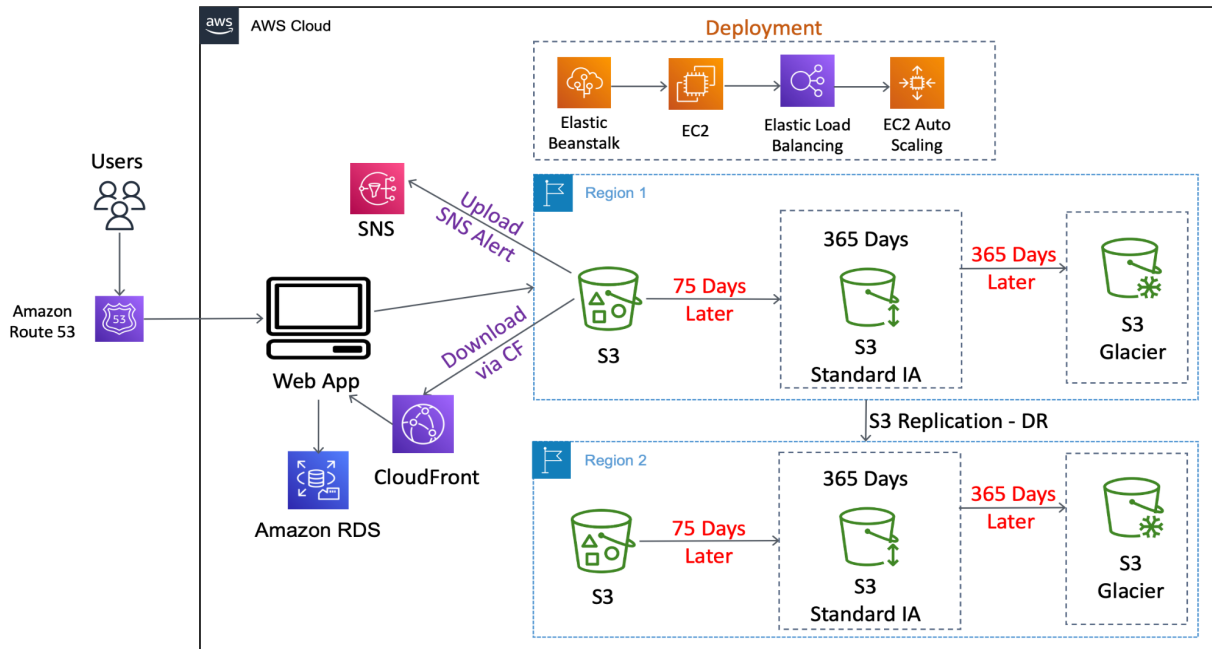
aws AWS Cloud

Deployment

Elastic Beanstalk

EC2

Elastic Load Balancing

EC2 Auto Scaling

Users

Amazon Route 53

SNS

Upload SNS Alert

Web App

Download via CF

CloudFront

Amazon RDS

Region 1

S3

75 Days Later

365 Days

S3 Standard IA

365 Days Later

S3 Glacier

S3 Replication - DR

Region 2

S3

75 Days Later

365 Days

S3 Standard IA

365 Days Later

S3 Glacier